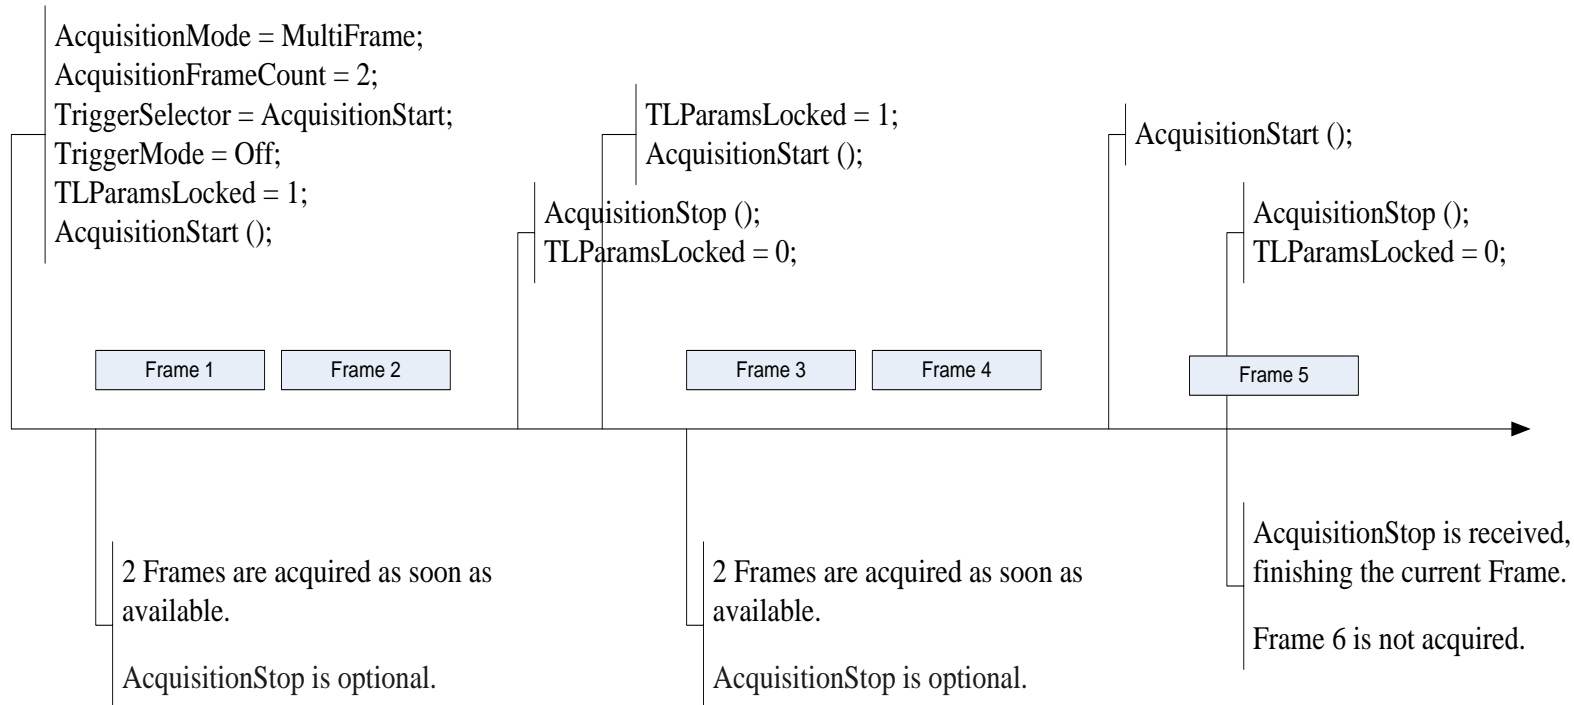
AcquisitionMode = MultiFrame;
AcquisitionFrameCount = 2;
TriggerSelector = AcquisitionStart;
TriggerMode = Off;
TLParamsLocked = 1;
AcquisitionStart ();

AcquisitionStop ();
TLParamsLocked = 0;

TLParamsLocked = 1;
AcquisitionStart ();

AcquisitionStart ();

AcquisitionStop ();
TLParamsLocked = 0;

Frame 1

Frame 2

Frame 3

Frame 4

Frame 5

2 Frames are acquired as soon as available.

AcquisitionStop is optional.

2 Frames are acquired as soon as available.

AcquisitionStop is optional.

AcquisitionStop is received, finishing the current Frame.

Frame 6 is not acquired.